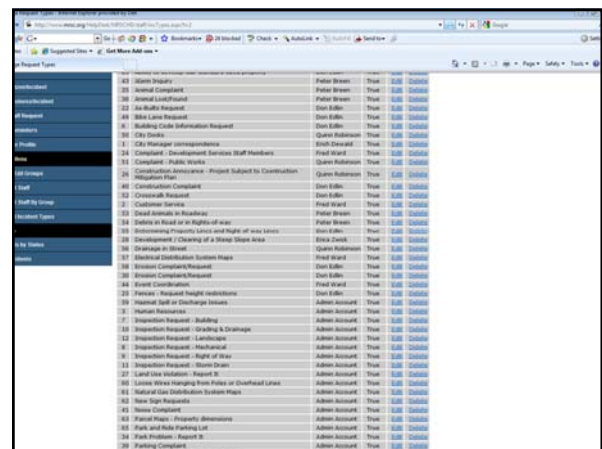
Request Types - Internet Explorer provided by Dell

Google

Bookmarks | 28 blocked | Check | AutoLink | Send to

Suggested Sites | Get More Add-ons

Request Types

Page | Safety | Tools

| | | | | | |
|---|---|---|---|---|---|
| 43 | Alarm Inquiry | Peter Breen | True | Edit | Delete |
| 35 | Animal Complaint | Peter Breen | True | Edit | Delete |
| 38 | Animal Lost/Found | Peter Breen | True | Edit | Delete |
| 12 | As-Built Request | Don Edlin | True | Edit | Delete |
| 58 | Bike Lane Request | Don Edlin | True | Edit | Delete |
| 6 | Building Code Information Request | Don Edlin | True | Edit | Delete |
| 59 | City Docks | Quinn Robinson | True | Edit | Delete |
| 1 | City Manager correspondence | Erich Dewald | True | Edit | Delete |
| 24 | Complaint - Development Services Staff Members | Fred Ward | True | Edit | Delete |
| 51 | Complaint - Public Works | Quinn Robinson | True | Edit | Delete |
| 26 | Construction Annoyance - Project Subject to Construction Mitigation Plan | Quinn Robinson | True | Edit | Delete |
| 40 | Construction Complaint | Don Edlin | True | Edit | Delete |
| 30 | Crosswalk Request | Don Edlin | True | Edit | Delete |
| 2 | Customer Service | Fred Ward | True | Edit | Delete |
| 53 | Dead Animals in Roadway | Peter Breen | True | Edit | Delete |
| 54 | Debris in Road or in Rights-of-way | Peter Breen | True | Edit | Delete |
| 55 | Determining Property Lines and Right of way Lines | Don Edlin | True | Edit | Delete |
| 28 | Development / Clearing of a Steep Slope Area | Erica Zwick | True | Edit | Delete |
| 56 | Drainage in Street | Quinn Robinson | True | Edit | Delete |
| 57 | Electrical Distribution System Maps | Fred Ward | True | Edit | Delete |
| 29 | Erosion Complaint/Request | Don Edlin | True | Edit | Delete |
| 39 | Erosion Complaint/Request | Don Edlin | True | Edit | Delete |
| 44 | Event Coordination | Fred Ward | True | Edit | Delete |
| 20 | Fences - Request height restrictions | Don Edlin | True | Edit | Delete |
| 19 | Hazmat Spill or Discharge Issues | Admin Account | True | Edit | Delete |
| 3 | Human Resources | Admin Account | True | Edit | Delete |
| 10 | Inspection Request - Building | Admin Account | True | Edit | Delete |
| 16 | Inspection Request - Grading & Drainage | Admin Account | True | Edit | Delete |
| 12 | Inspection Request - Landscape | Admin Account | True | Edit | Delete |
| 8 | Inspection Request - Mechanical | Admin Account | True | Edit | Delete |
| 14 | Inspection Request - Right of Way | Admin Account | True | Edit | Delete |
| 13 | Inspection Request - Storm Drain | Admin Account | True | Edit | Delete |
| 37 | Land Use Violation - Report It | Admin Account | True | Edit | Delete |
| 60 | Loose Wires Hanging from Poles or Overhead Lines | Admin Account | True | Edit | Delete |
| 61 | Natural Gas Distribution System Maps | Admin Account | True | Edit | Delete |
| 62 | New Sign Requests | Admin Account | True | Edit | Delete |
| 41 | Noise Complaint | Admin Account | True | Edit | Delete |
| 63 | Parcel Maps - Property dimensions | Admin Account | True | Edit | Delete |
| 65 | Park and Ride Parking Lot | Admin Account | True | Edit | Delete |
| 34 | Park Problem - Report It | Admin Account | True | Edit | Delete |
| 39 | Parking Complaint | Admin Account | True | Edit | Delete |